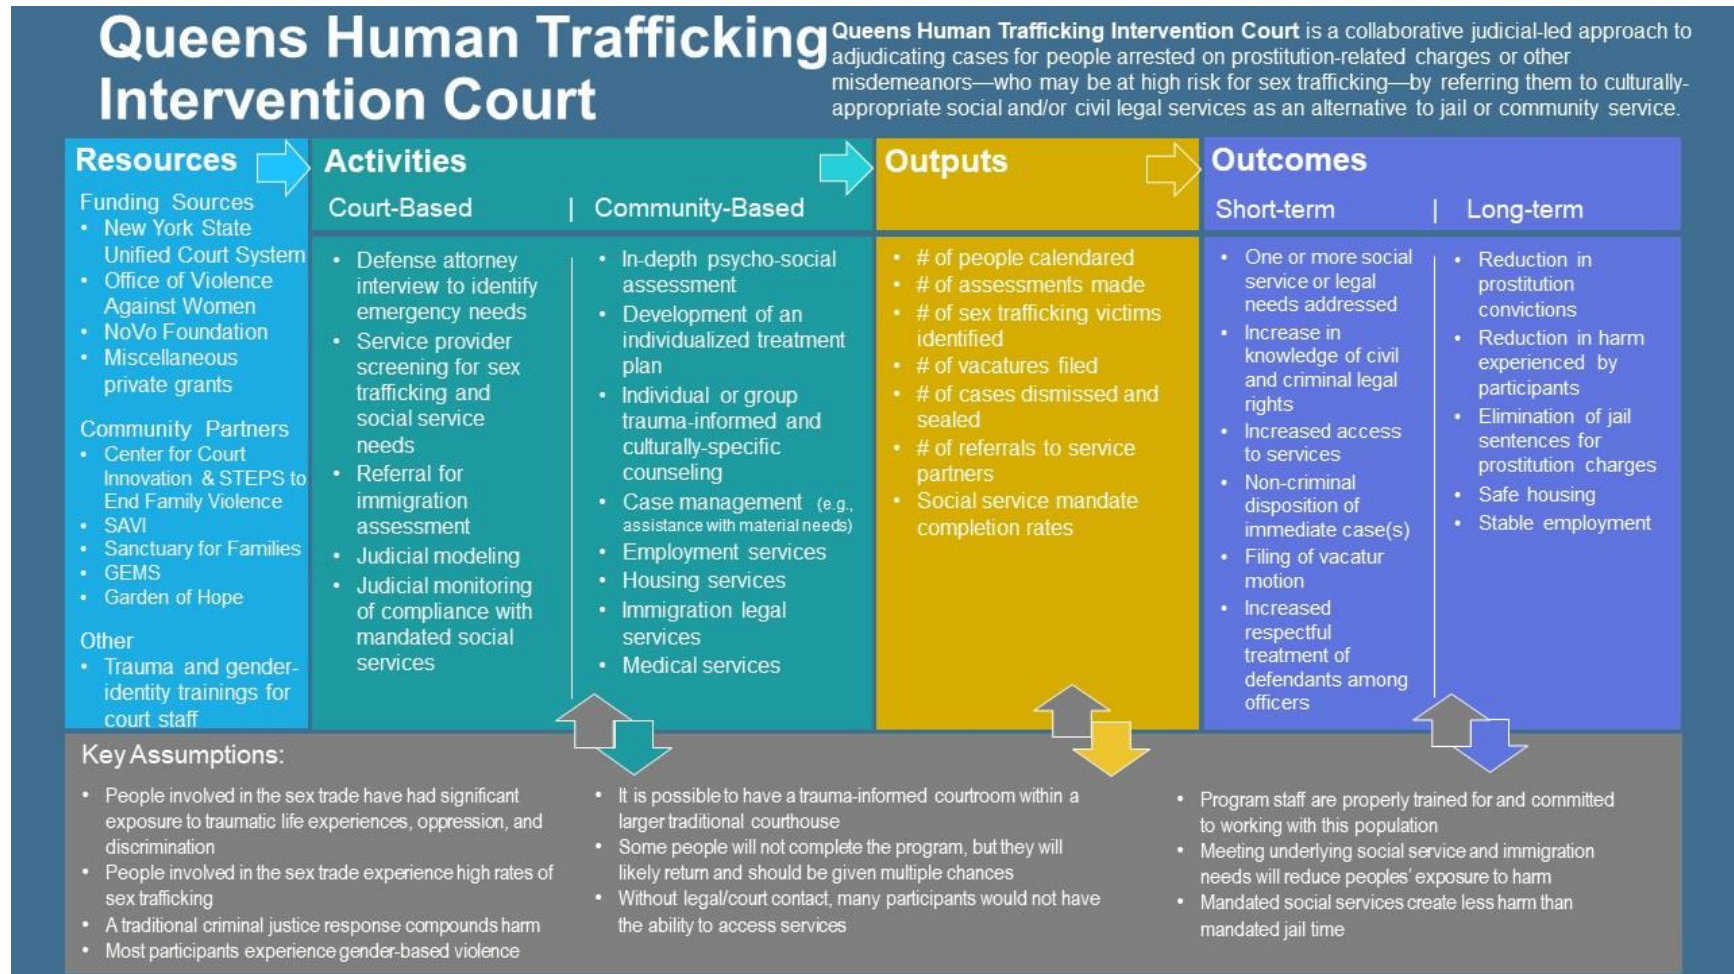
Queens Human Trafficking Intervention Court

Queens Human Trafficking Intervention Court is a collaborative judicial-led approach to adjudicating cases for people arrested on prostitution-related charges or other misdemeanors—who may be at high risk for sex trafficking—by referring them to culturally-appropriate social and/or civil legal services as an alternative to jail or community service.

Resources

Funding Sources
• New York State Unified Court System
• Office of Violence Against Women
• NoVo Foundation
• Miscellaneous private grants

Community Partners
• Center for Court Innovation & STEPS to End Family Violence
• SAVI
• Sanctuary for Families
• GEMS
• Garden of Hope

Other
• Trauma and gender-identity trainings for court staff

Activities

Court-Based
• Defense attorney interview to identify emergency needs
• Service provider screening for sex trafficking and social service needs
• Referral for immigration assessment
• Judicial modeling
• Judicial monitoring of compliance with mandated social services

Community-Based
• In-depth psycho-social assessment
• Development of an individualized treatment plan
• Individual or group trauma-informed and culturally-specific counseling
• Case management (e.g., assistance with material needs)
• Employment services
• Housing services
• Immigration legal services
• Medical services

Outputs
• # of people calendared
• # of assessments made
• # of sex trafficking victims identified
• # of vacatures filed
• # of cases dismissed and sealed
• # of referrals to service partners
• Social service mandate completion rates

Outcomes

Short-term
• One or more social service or legal needs addressed
• Increase in knowledge of civil and criminal legal rights
• Increased access to services
• Non-criminal disposition of immediate case(s)
• Filing of vacatur motion
• Increased respectful treatment of defendants among officers

Long-term
• Reduction in prostitution convictions
• Reduction in harm experienced by participants
• Elimination of jail sentences for prostitution charges
• Safe housing
• Stable employment

Key Assumptions:
• People involved in the sex trade have had significant exposure to traumatic life experiences, oppression, and discrimination
• People involved in the sex trade experience high rates of sex trafficking
• A traditional criminal justice response compounds harm
• Most participants experience gender-based violence
• It is possible to have a trauma-informed courtroom within a larger traditional courthouse
• Some people will not complete the program, but they will likely return and should be given multiple chances
• Without legal/court contact, many participants would not have the ability to access services
• Program staff are properly trained for and committed to working with this population
• Meeting underlying social service and immigration needs will reduce peoples' exposure to harm
• Mandated social services create less harm than mandated jail time